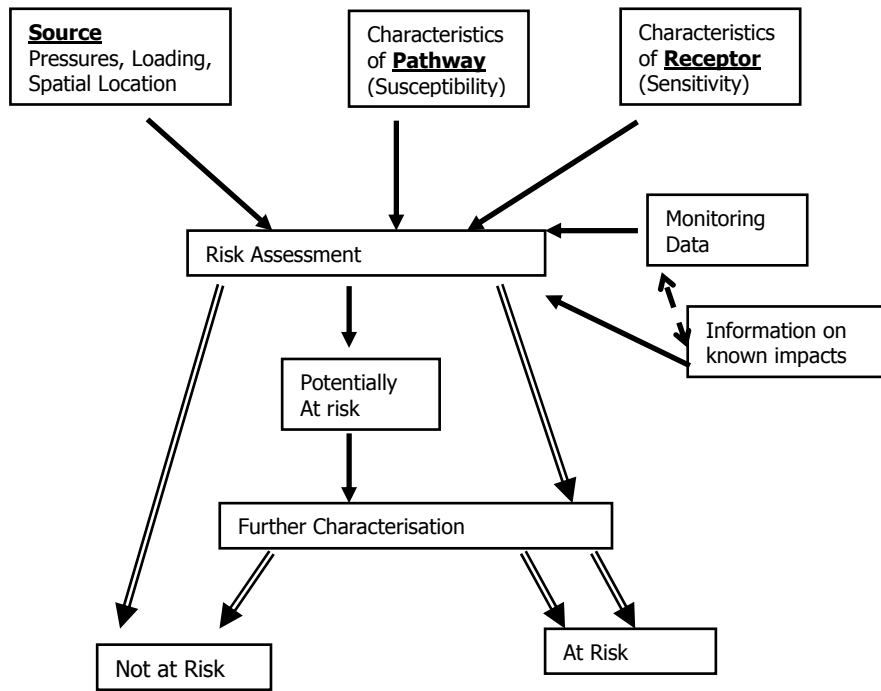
Source
Pressures, Loading, Spatial Location

Characteristics of Pathway (Susceptibility)

Characteristics of Receptor (Sensitivity)

Risk Assessment

Monitoring Data

Information on known impacts

Potentially At risk

Further Characterisation

Not at Risk

At Risk